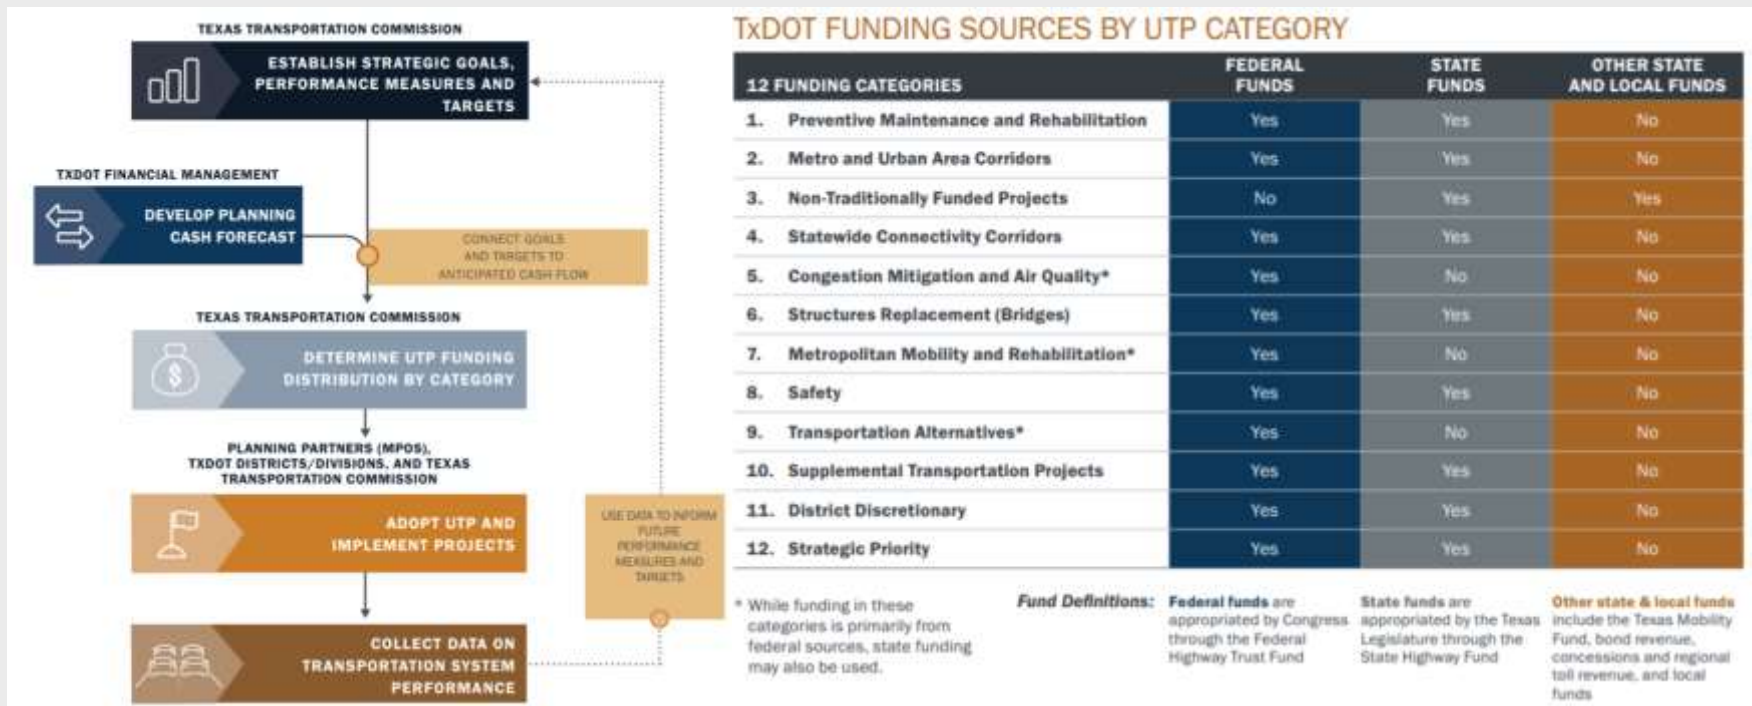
TEXAS TRANSPORTATION COMMISSION

ESTABLISH STRATEGIC GOALS, PERFORMANCE MEASURES AND TARGETS

TXDOT FINANCIAL MANAGEMENT

DEVELOP PLANNING CASH FORECAST

CONNECT GOALS AND TARGETS TO ANTICIPATED CASH FLOW

TEXAS TRANSPORTATION COMMISSION

DETERMINE UTP FUNDING DISTRIBUTION BY CATEGORY

PLANNING PARTNERS (MPOS), TXDOT DISTRICTS/DIVISIONS, AND TEXAS TRANSPORTATION COMMISSION

ADOPT UTP AND IMPLEMENT PROJECTS

USE DATA TO INFORM FUTURE PERFORMANCE MEASURES AND TARGETS

COLLECT DATA ON TRANSPORTATION SYSTEM PERFORMANCE

TxDOT FUNDING SOURCES BY UTP CATEGORY

| 12 FUNDING CATEGORIES | FEDERAL FUNDS | STATE FUNDS | OTHER STATE AND LOCAL FUNDS |
|---|---|---|---|
| 1. Preventive Maintenance and Rehabilitation | Yes | Yes | No |
| 2. Metro and Urban Area Corridors | Yes | Yes | No |
| 3. Non-Traditionally Funded Projects | No | Yes | Yes |
| 4. Statewide Connectivity Corridors | Yes | Yes | No |
| 5. Congestion Mitigation and Air Quality* | Yes | No | No |
| 6. Structures Replacement (Bridges) | Yes | Yes | No |
| 7. Metropolitan Mobility and Rehabilitation* | Yes | No | No |
| 8. Safety | Yes | Yes | No |
| 9. Transportation Alternatives* | Yes | No | No |
| 10. Supplemental Transportation Projects | Yes | Yes | No |
| 11. District Discretionary | Yes | Yes | No |
| 12. Strategic Priority | Yes | Yes | No |

* While funding in these categories is primarily from federal sources, state funding may also be used.

Fund Definitions: Federal funds are appropriated by Congress through the Federal Highway Trust Fund

State funds are appropriated by the Texas Legislature through the State Highway Fund

Other state & local funds include the Texas Mobility Fund, bond revenue, concessions and regional toll revenue, and local funds